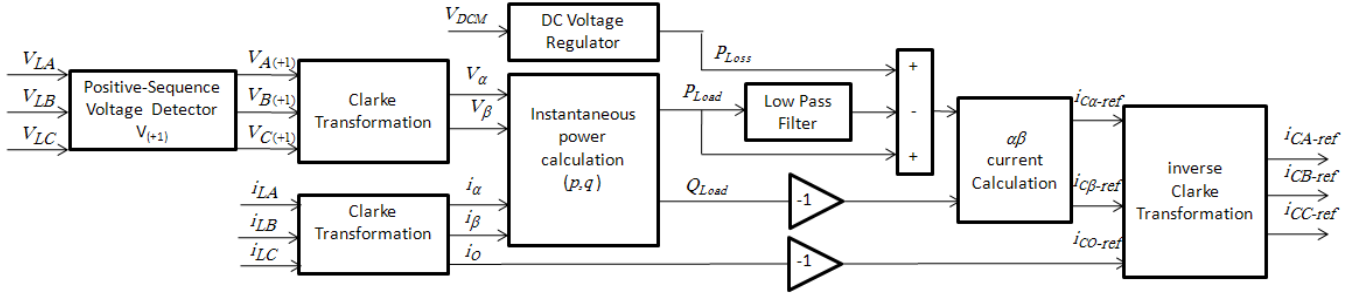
$V_{DCM}$

DC Voltage Regulator

$p_{Loss}$

$V_{LA}$

$V_{LB}$

$V_{LC}$

Positive-Sequence Voltage Detector $V_{(+1)}$

$V_{A(+1)}$

$V_{B(+1)}$

$V_{C(+1)}$

Clarke Transformation

$V_{\alpha}$

$V_{\beta}$

Instantaneous power calculation $(p,q)$

$p_{Load}$

Low Pass Filter

+

-

+

$\alpha\beta$ current Calculation

$i_{C\alpha\text{-}ref}$

$i_{C\beta\text{-}ref}$

inverse Clarke Transformation

$i_{CA\text{-}ref}$

$i_{CB\text{-}ref}$

$i_{CC\text{-}ref}$

$i_{LA}$

$i_{LB}$

$i_{LC}$

Clarke Transformation

$i_{\alpha}$

$i_{\beta}$

$i_{O}$

$Q_{Load}$

-1

-1

$i_{CO\text{-}ref}$